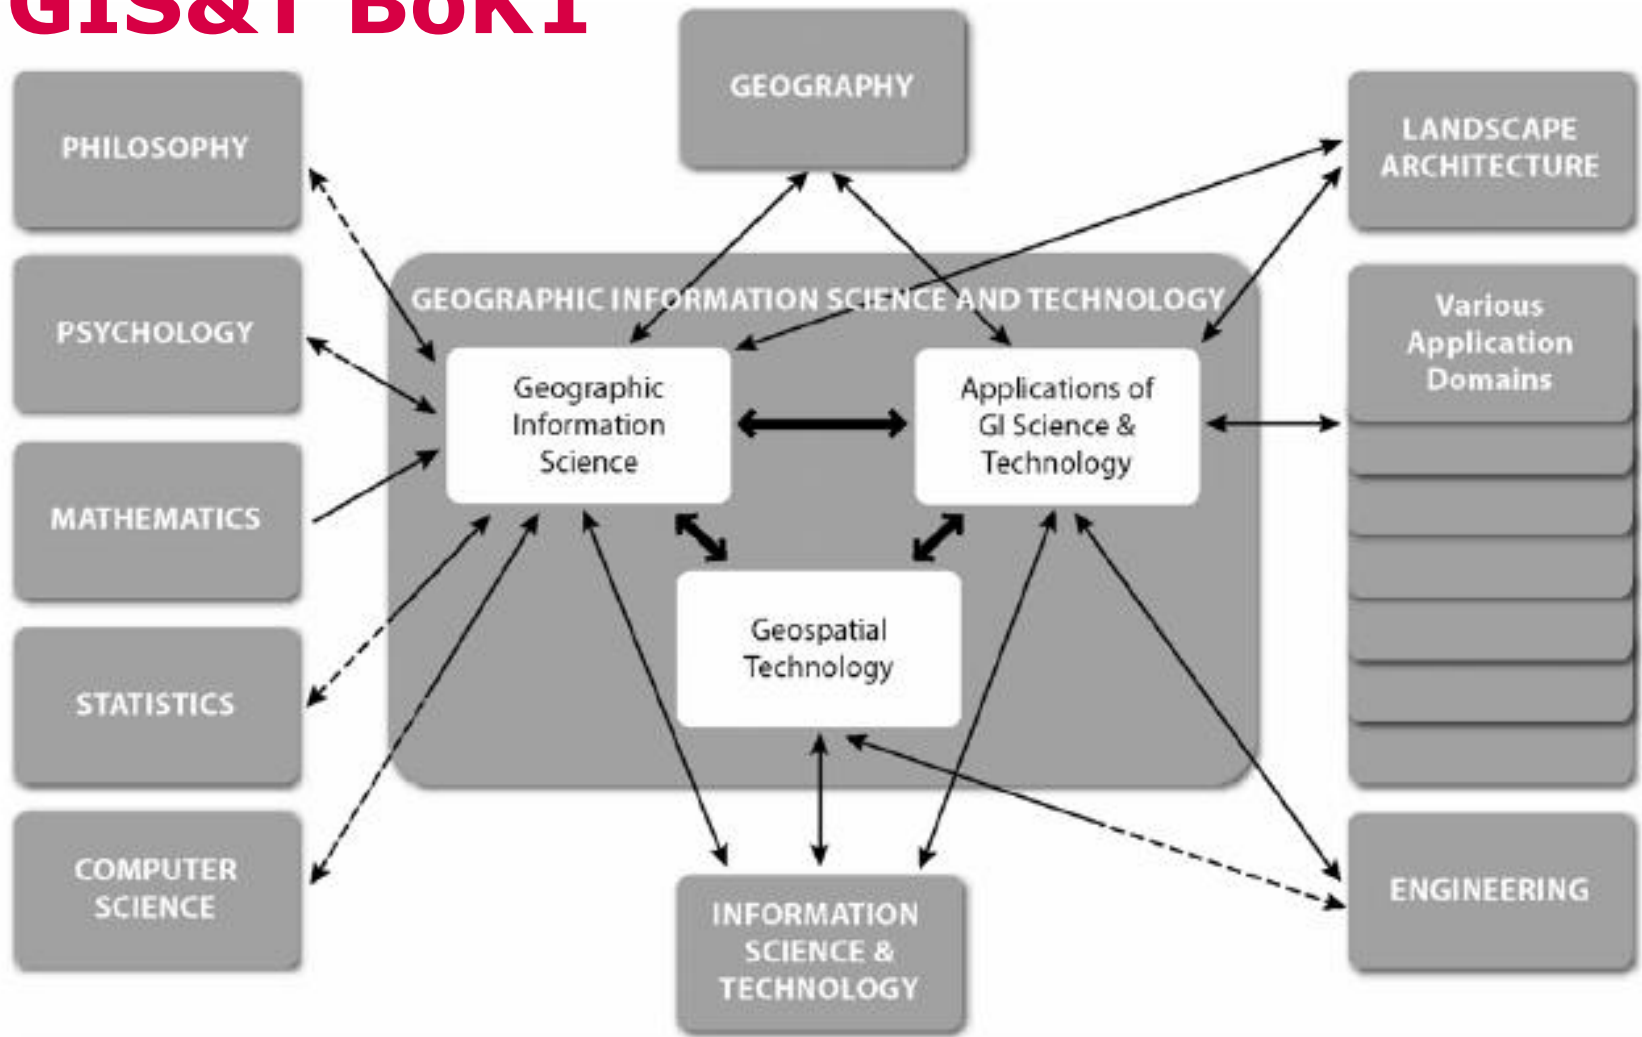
GIS&T BoK?

GEOGRAPHY

PHILOSOPHY

LANDSCAPE ARCHITECTURE

PSYCHOLOGY

GEOGRAPHIC INFORMATION SCIENCE AND TECHNOLOGY

Various Application Domains

Geographic Information Science

Applications of GI Science & Technology

MATHEMATICS

Geospatial Technology

STATISTICS

COMPUTER SCIENCE

ENGINEERING

INFORMATION SCIENCE & TECHNOLOGY